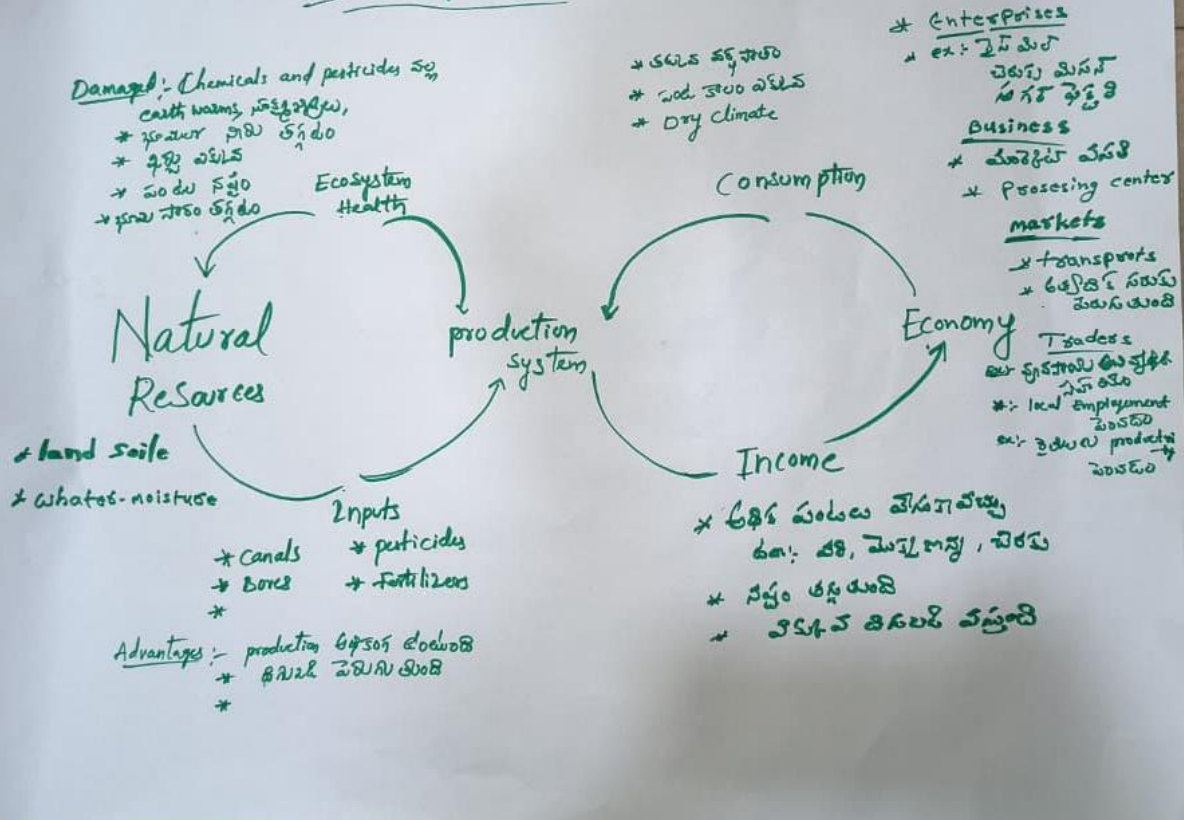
Damaged:- Chemicals and pesticides వల్ల earth worms, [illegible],
* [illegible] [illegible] తగ్గడం
* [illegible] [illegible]
* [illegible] నష్టం
* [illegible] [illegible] తగ్గడం

Ecosystem Health

Natural Resources

* land soile
* whater-moisture

Inputs
* Canals
* Bores
*
* pesticides
* Fertilizers

Advantages:- production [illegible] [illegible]
* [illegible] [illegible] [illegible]
*

production system

* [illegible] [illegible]
* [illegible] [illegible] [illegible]
* Dry climate

Consumption

Economy

Income

* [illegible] పంటలు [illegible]
ex:- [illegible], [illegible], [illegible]
* నష్టం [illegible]
* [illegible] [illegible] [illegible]

* Enterprises
* ex:- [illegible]
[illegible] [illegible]
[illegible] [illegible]
Business
* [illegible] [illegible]
* Prosesing center
markets
* transports
* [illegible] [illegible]
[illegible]
Traders
ex:- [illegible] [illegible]
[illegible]
*:- local employment
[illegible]
ex:- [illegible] products
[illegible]